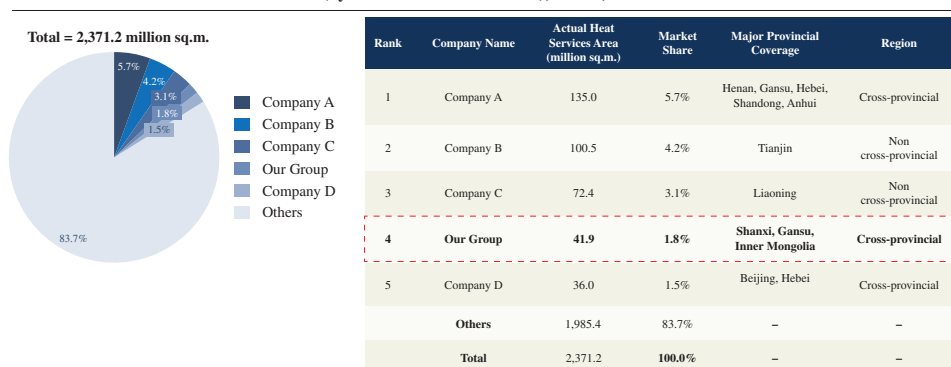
Total = 2,371.2 million sq.m.

5.7%
4.2%
3.1%
1.8%
1.5%
83.7%

Company A
Company B
Company C
Our Group
Company D
Others

| Rank | Company Name | Actual Heat Services Area (million sq.m.) | Market Share | Major Provincial Coverage | Region |
|---|---|---|---|---|---|
| 1 | Company A | 135.0 | 5.7% | Henan, Gansu, Hebei, Shandong, Anhui | Cross-provincial |
| 2 | Company B | 100.5 | 4.2% | Tianjin | Non cross-provincial |
| 3 | Company C | 72.4 | 3.1% | Liaoning | Non cross-provincial |
| 4 | Our Group | 41.9 | 1.8% | Shanxi, Gansu, Inner Mongolia | Cross-provincial |
| 5 | Company D | 36.0 | 1.5% | Beijing, Hebei | Cross-provincial |
| | Others | 1,985.4 | 83.7% | – | – |
| | Total | 2,371.2 | 100.0% | – | – |